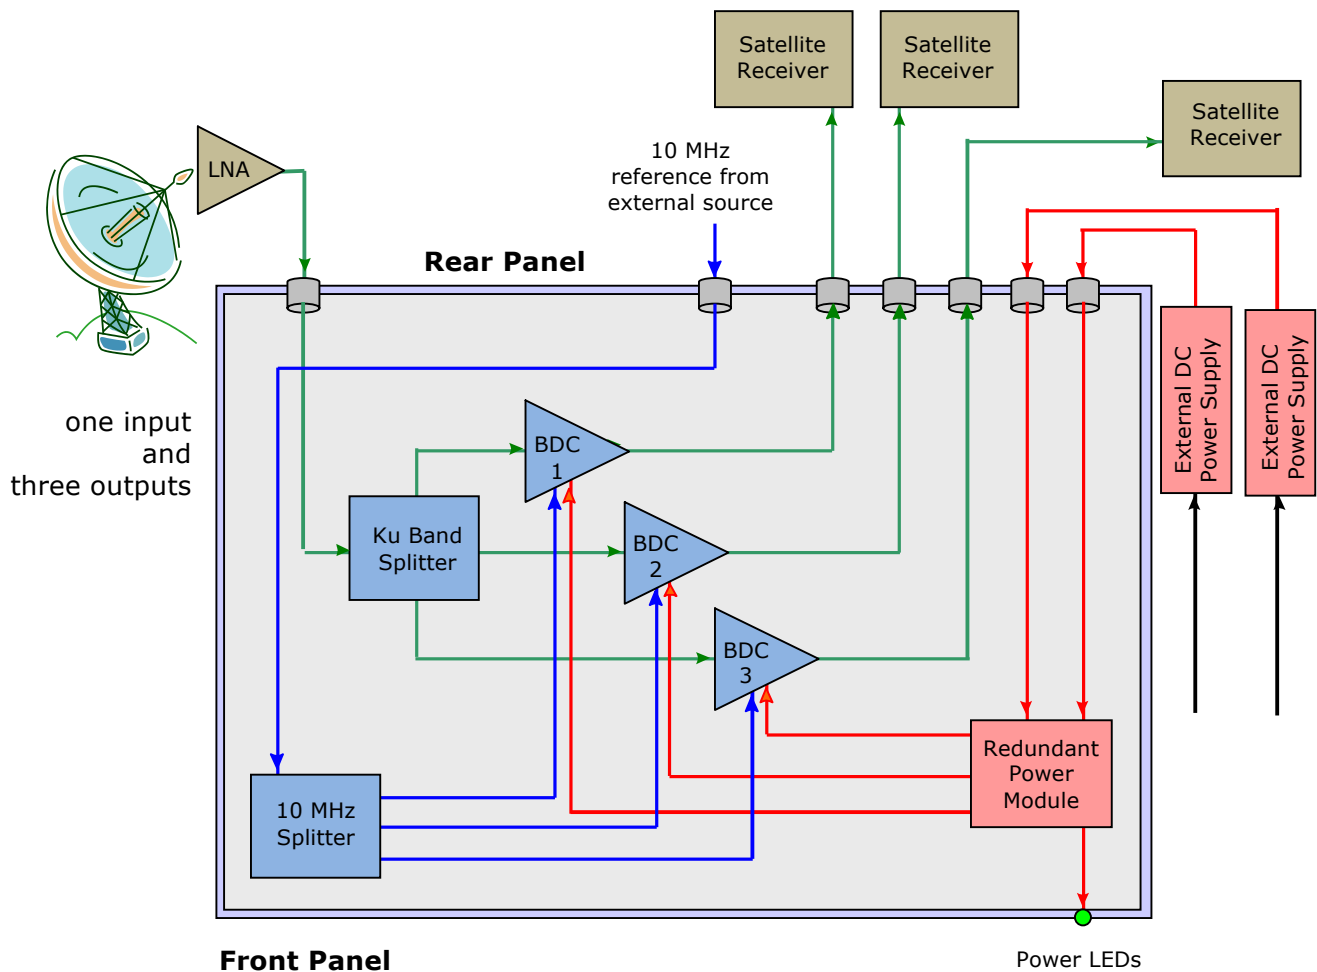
Satellite Receiver

Satellite Receiver

Satellite Receiver

LNA

10 MHz reference from external source

Rear Panel

External DC Power Supply

External DC Power Supply

one input and three outputs

BDC 1

Ku Band Splitter

BDC 2

BDC 3

Redundant Power Module

10 MHz Splitter

Front Panel

Power LEDs